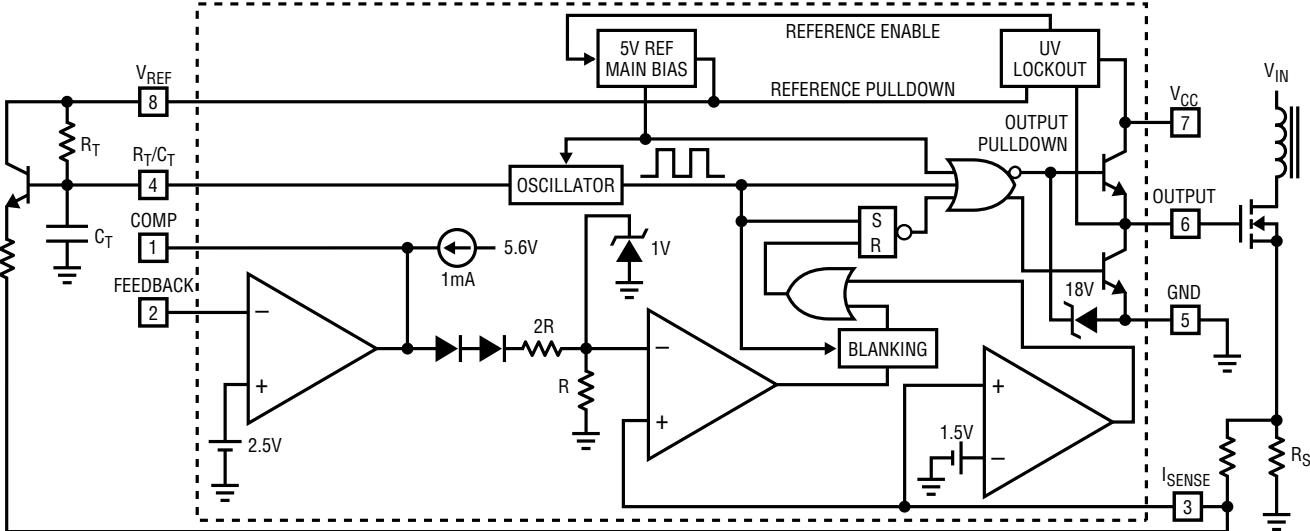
REFERENCE ENABLE

5V REF MAIN BIAS

UV LOCKOUT

$V_{REF}$

8

REFERENCE PULLDOWN

$V_{IN}$

$V_{CC}$

7

$R_T$

OUTPUT PULLDOWN

$R_T/C_T$

4

OSCILLATOR

OUTPUT

6

$C_T$

COMP

1

5.6V

S

R

1V

1mA

FEEDBACK

2

18V

GND

5

–

+

2R

–

BLANKING

R

+

–

2.5V

+

1.5V

–

$I_{SENSE}$

3

$R_S$